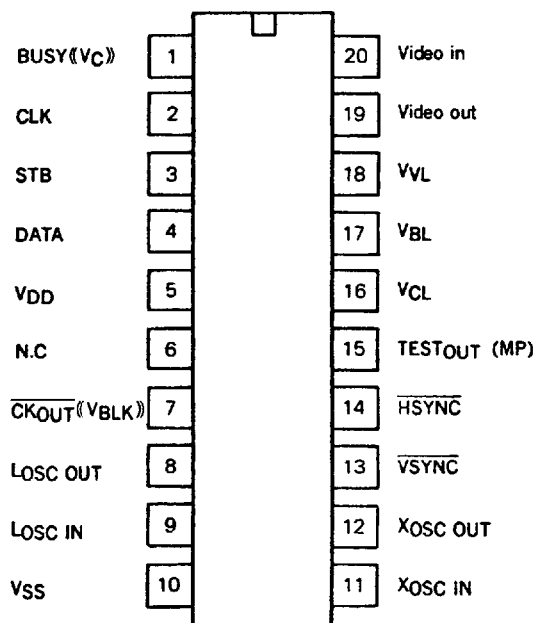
BUSY《$V_C$》 1
CLK 2
STB 3
DATA 4
$V_{DD}$ 5
N.C 6
$\overline{CK_{OUT}}$《$V_{BLK}$》 7
$L_{OSC\ OUT}$ 8
$L_{OSC\ IN}$ 9
$V_{SS}$ 10

20 Video in
19 Video out
18 $V_{VL}$
17 $V_{BL}$
16 $V_{CL}$
15 $TEST_{OUT}$ (MP)
14 $\overline{HSYNC}$
13 $\overline{VSYNC}$
12 $X_{OSC\ OUT}$
11 $X_{OSC\ IN}$